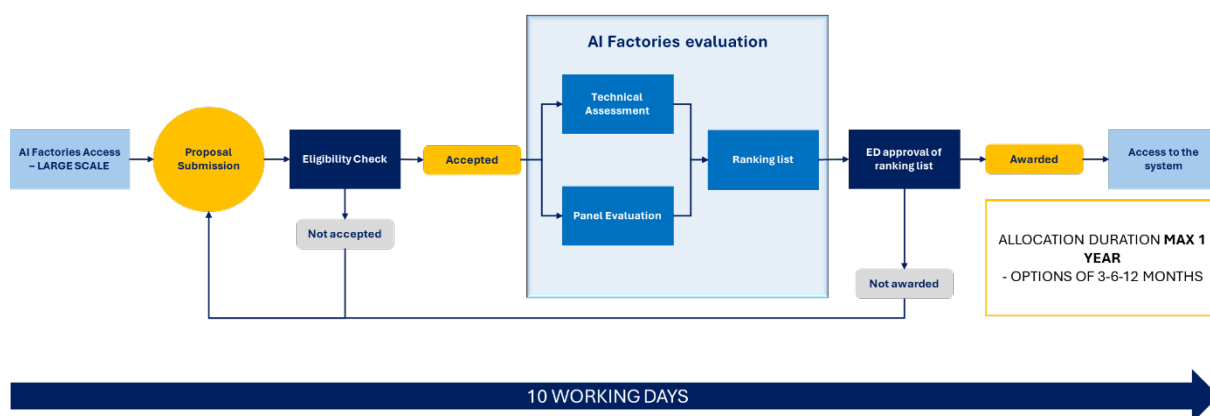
AI Factories evaluation

AI Factories Access – LARGE SCALE

Proposal Submission

Eligibility Check

Accepted

Not accepted

Technical Assessment

Panel Evaluation

Ranking list

ED approval of ranking list

Awarded

Not awarded

Access to the system

ALLOCATION DURATION MAX 1 YEAR
- OPTIONS OF 3-6-12 MONTHS

10 WORKING DAYS